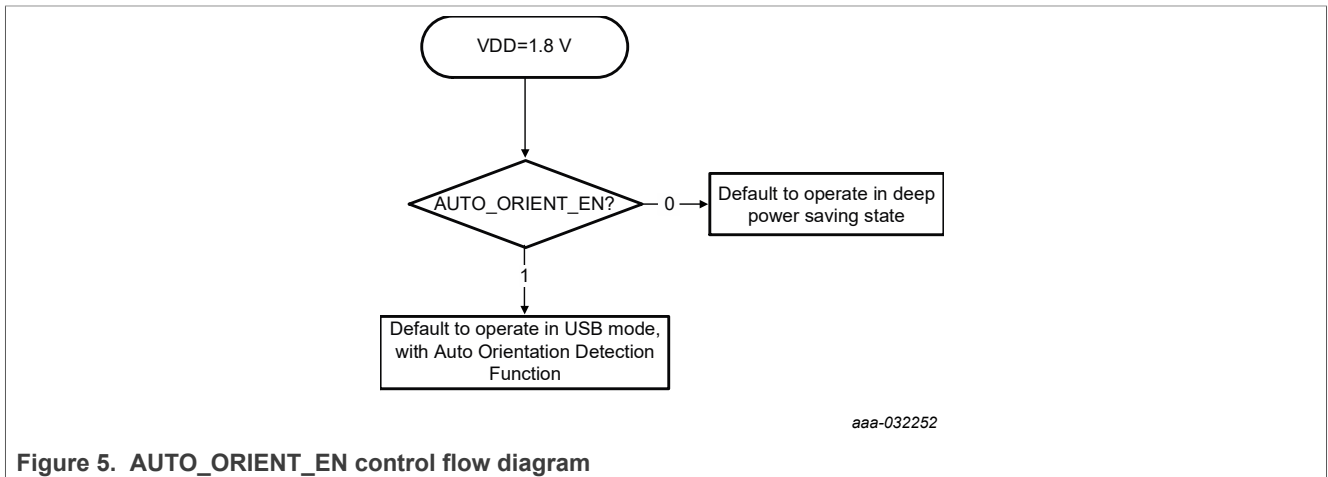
VDD=1.8 V

AUTO_ORIENT_EN?

0

Default to operate in deep power saving state

1

Default to operate in USB mode, with Auto Orientation Detection Function

aaa-032252

Figure 5. AUTO_ORIENT_EN control flow diagram